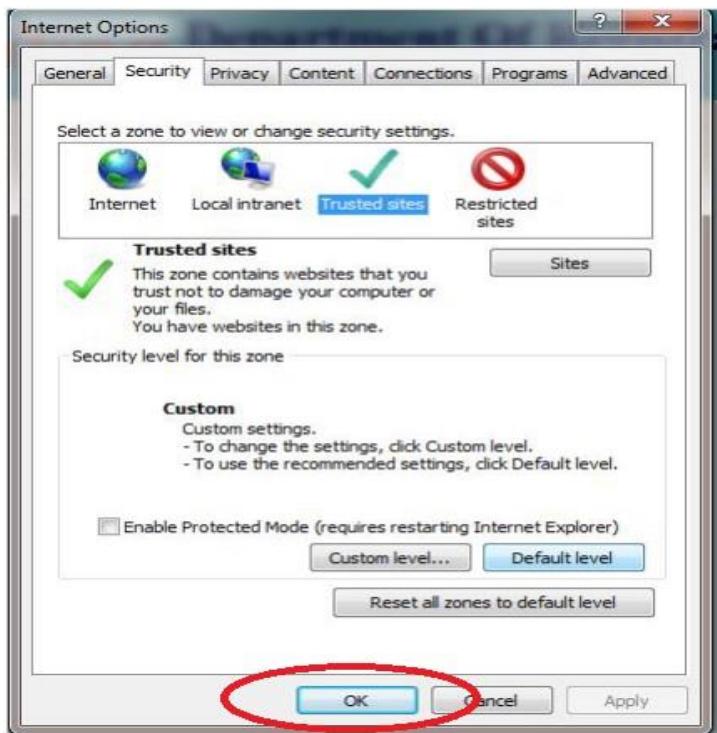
Internet Options

General Security Privacy Content Connections Programs Advanced

Select a zone to view or change security settings.

Internet Local intranet Trusted sites Restricted sites

Trusted sites
This zone contains websites that you trust not to damage your computer or your files.
You have websites in this zone.

Sites

Security level for this zone

Custom
Custom settings.
- To change the settings, click Custom level.
- To use the recommended settings, click Default level.

Enable Protected Mode (requires restarting Internet Explorer)

Custom level... Default level

Reset all zones to default level

OK Cancel Apply